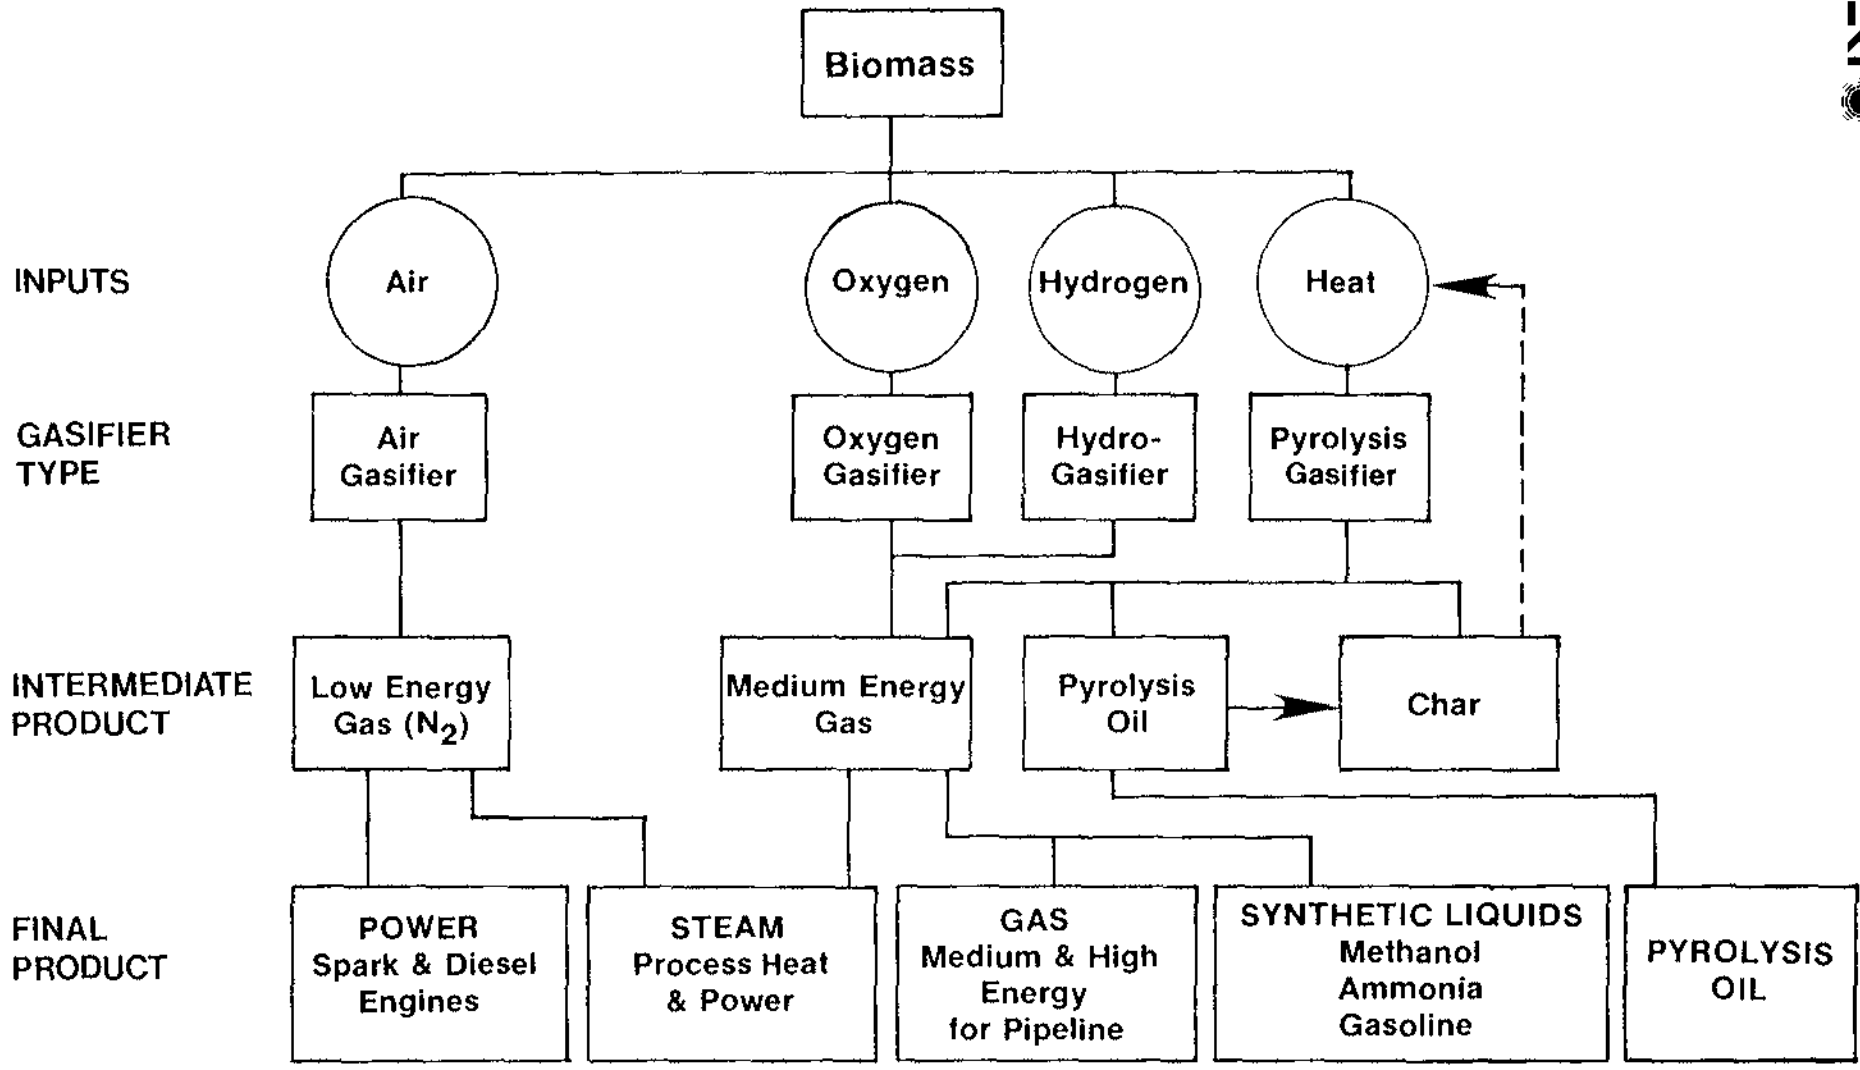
Biomass

INPUTS

Air

Oxygen

Hydrogen

Heat

GASIFIER TYPE

Air Gasifier

Oxygen Gasifier

Hydro-Gasifier

Pyrolysis Gasifier

INTERMEDIATE PRODUCT

Low Energy Gas ($N_2$)

Medium Energy Gas

Pyrolysis Oil

Char

FINAL PRODUCT

POWER
Spark & Diesel Engines

STEAM
Process Heat & Power

GAS
Medium & High Energy for Pipeline

SYNTHETIC LIQUIDS
Methanol
Ammonia
Gasoline

PYROLYSIS OIL